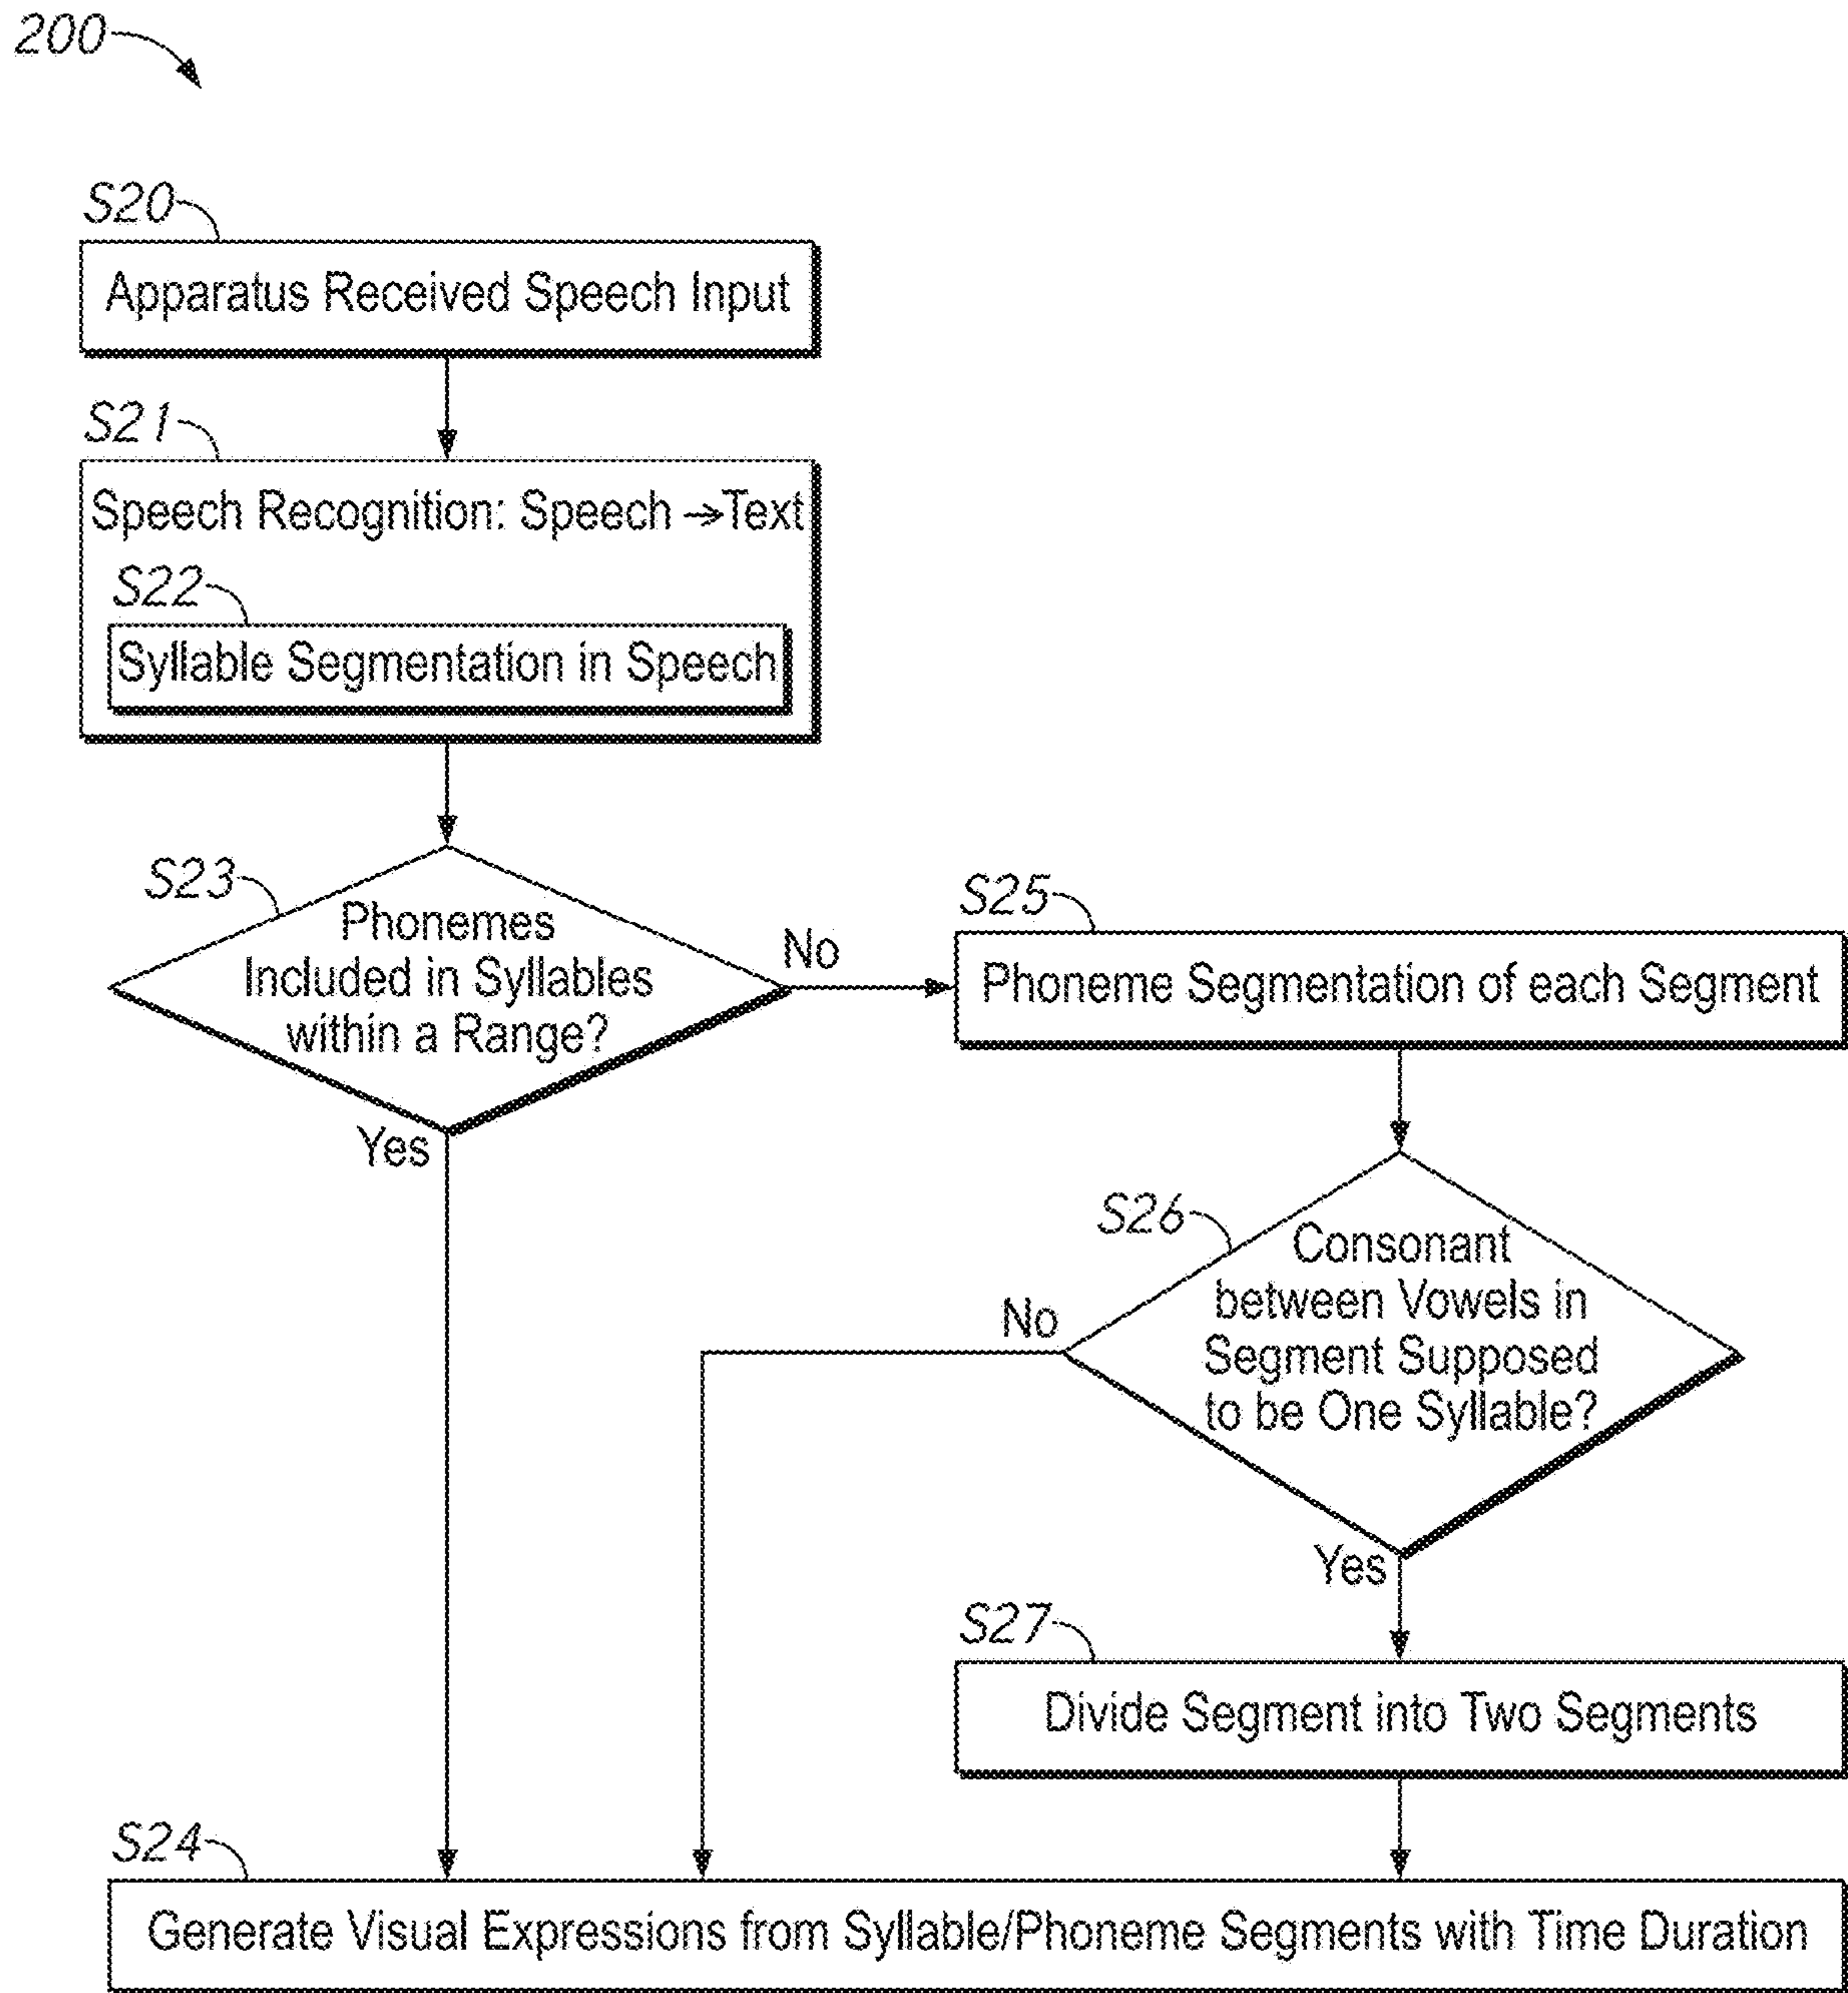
200

S20
Apparatus Received Speech Input

S21
Speech Recognition: Speech →Text

S22
Syllable Segmentation in Speech

S23
Phonemes Included in Syllables within a Range?

No

S25
Phoneme Segmentation of each Segment

Yes

S26
Consonant between Vowels in Segment Supposed to be One Syllable?

No

Yes

S27
Divide Segment into Two Segments

S24
Generate Visual Expressions from Syllable/Phoneme Segments with Time Duration